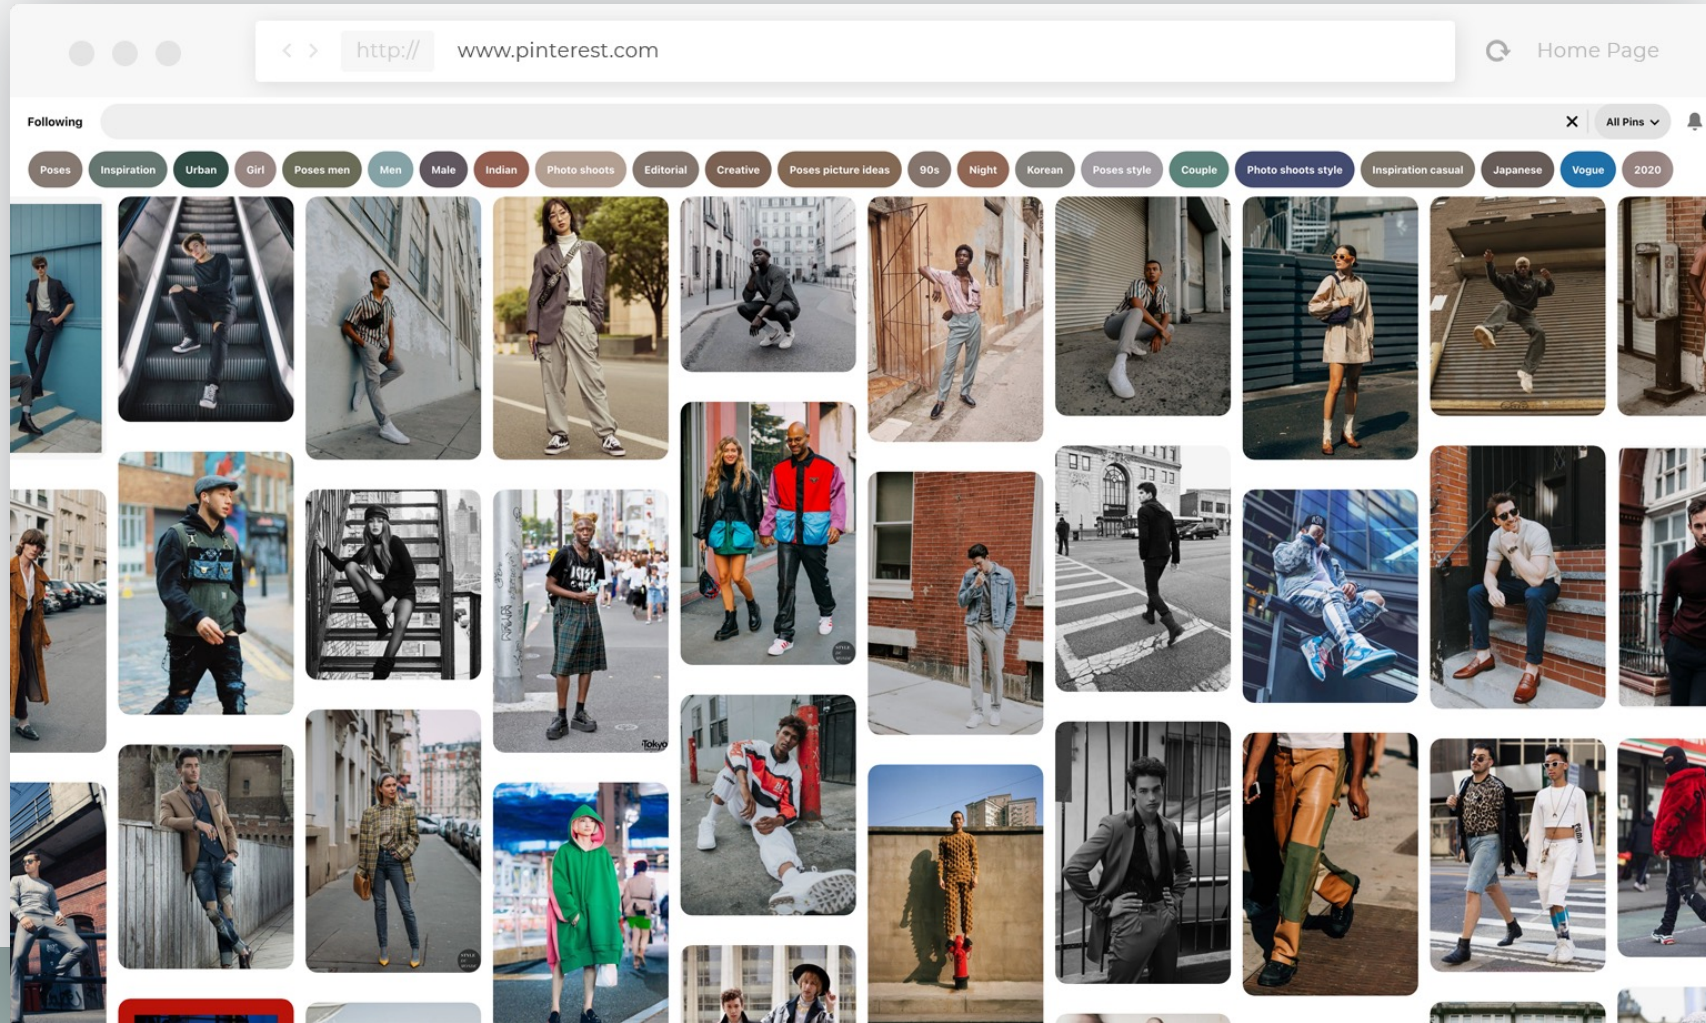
http:// www.pinterest.com

Home Page

Following

All Pins

Poses Inspiration Urban Girl Poses men Men Male Indian Photo shoots Editorial Creative Poses picture ideas 90s Night Korean Poses style Couple Photo shoots style Inspiration casual Japanese Vogue 2020

Tokyo